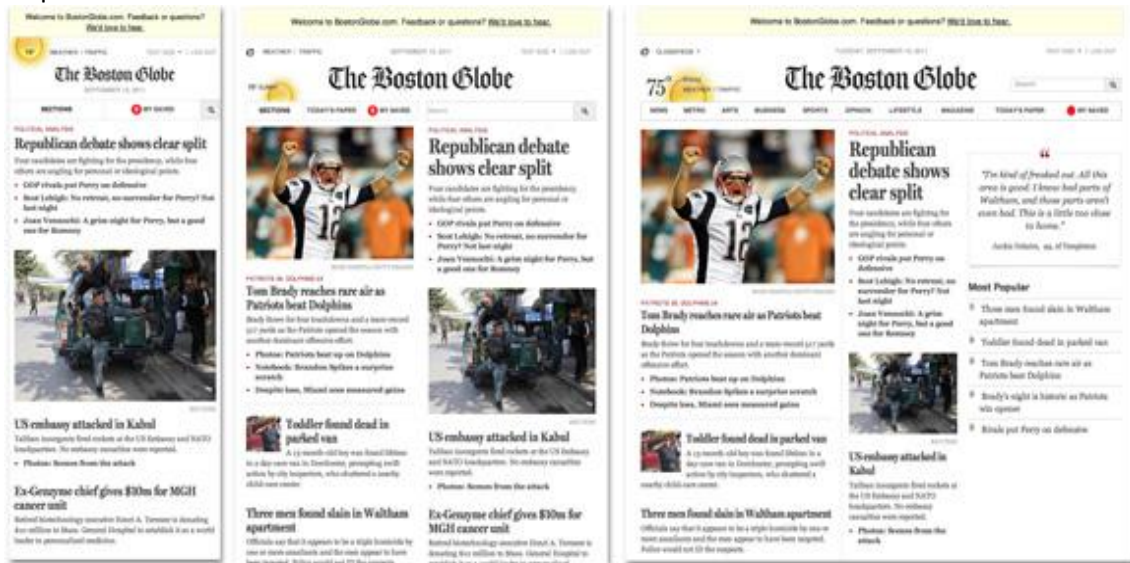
Welcome to BostonGlobe.com. Feedback or questions? We'd love to hear.

The Boston Globe

SECTIONS MY SAVED

POLITICAL ANALYSIS

Republican debate shows clear split

GOP rivals put Perry on defensive

Scot Lehigh: No retreat, no surrender for Perry? Not last night

Joan Vennochi: A grim night for Perry, but a good one for Romney

US embassy attacked in Kabul

Taliban insurgents fired rockets at the US Embassy and NATO headquarters. No embassy casualties were reported.

Photos: Scenes from the attack

Ex-Genzyme chief gives $10m for MGH cancer unit

Welcome to BostonGlobe.com. Feedback or questions? We'd love to hear.

The Boston Globe

SECTIONS TODAY'S PAPER MY SAVED

POLITICAL ANALYSIS

Republican debate shows clear split

GOP rivals put Perry on defensive

Scot Lehigh: No retreat, no surrender for Perry? Not last night

Joan Vennochi: A grim night for Perry, but a good one for Romney

PATRIOTS 38, DOLPHINS 24

Tom Brady reaches rare air as Patriots beat Dolphins

Photos: Patriots beat up on Dolphins

Notebook: Brandon Spikes a surprise scratch

Despite loss, Miami sees measured gains

Toddler found dead in parked van

US embassy attacked in Kabul

Photos: Scenes from the attack

Three men found slain in Waltham apartment

Ex-Genzyme chief gives $10m for MGH cancer unit

Welcome to BostonGlobe.com. Feedback or questions? We'd love to hear.

75°

The Boston Globe

NEWS METRO ARTS BUSINESS SPORTS OPINION LIFESTYLE MAGAZINE TODAY'S PAPER MY SAVED

POLITICAL ANALYSIS

Republican debate shows clear split

GOP rivals put Perry on defensive

Scot Lehigh: No retreat, no surrender for Perry? Not last night

Joan Vennochi: A grim night for Perry, but a good one for Romney

"I'm kind of freaked out. All this area is good. I know bad parts of Waltham, and those parts aren't even bad. This is a little too close to home."

PATRIOTS 38, DOLPHINS 24

Tom Brady reaches rare air as Patriots beat Dolphins

Photos: Patriots beat up on Dolphins

Notebook: Brandon Spikes a surprise scratch

Despite loss, Miami sees measured gains

Most Popular

Three men found slain in Waltham apartment

Toddler found dead in parked van

Tom Brady reaches rare air as Patriots beat Dolphins

Brady's night is historic as Patriots win opener

Rivals put Perry on defensive

Toddler found dead in parked van

US embassy attacked in Kabul

Photos: Scenes from the attack

Three men found slain in Waltham apartment